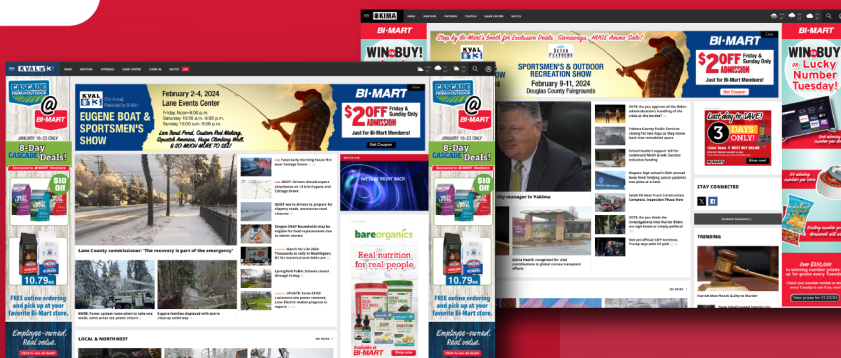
KVAL

CASCADE FARM & OUTDOOR

@ BI-MART

JANUARY 10-23 ONLY

8-Day Deals!

$10 Off

10.79

FREE online ordering and pick up at your favorite Bi-Mart store.

Employee-owned. Real value.

KVAL 13

February 2-4, 2024
Lane Events Center

EUGENE BOAT & SPORTSMEN'S SHOW

Live Trout Pond, Custom Rod Making, Spinner Bait Making, Clay Pigeon Shooting, Live Bait Demonstrations, Sporting Goods, ...& SO MUCH MORE TO SEE!

BI-MART

$2 OFF Friday & Sunday Only ADMISSION

Just for Bi-Mart Members!

Get Coupon

Lane County commissioner: 'The recovery is part of the emergency'

LOCAL & NORTHWEST

bareorganics

Real nutrition for real people

Available at BI-MART

Shop now

KIMA

Stop by Bi-Mart's booth for Exclusive Deals, Giveaways, HUGE Ammo Sale!

SPORTSMEN'S & OUTDOOR RECREATION SHOW

February 9-11, 2024
Douglas County Fairgrounds

BI-MART

$2 OFF Friday & Sunday Only ADMISSION

Just for Bi-Mart Members!

Get Coupon

city manager in Yakima

Last day to SAVE! 3 DAYS ONLY!

Shop now!

STAY CONNECTED

TRENDING

WIN to BUY on Lucky Number Tuesday!

BI-MART

Over $350,000 in winning number prizes to give away this year!

View prizes for 01/23/24